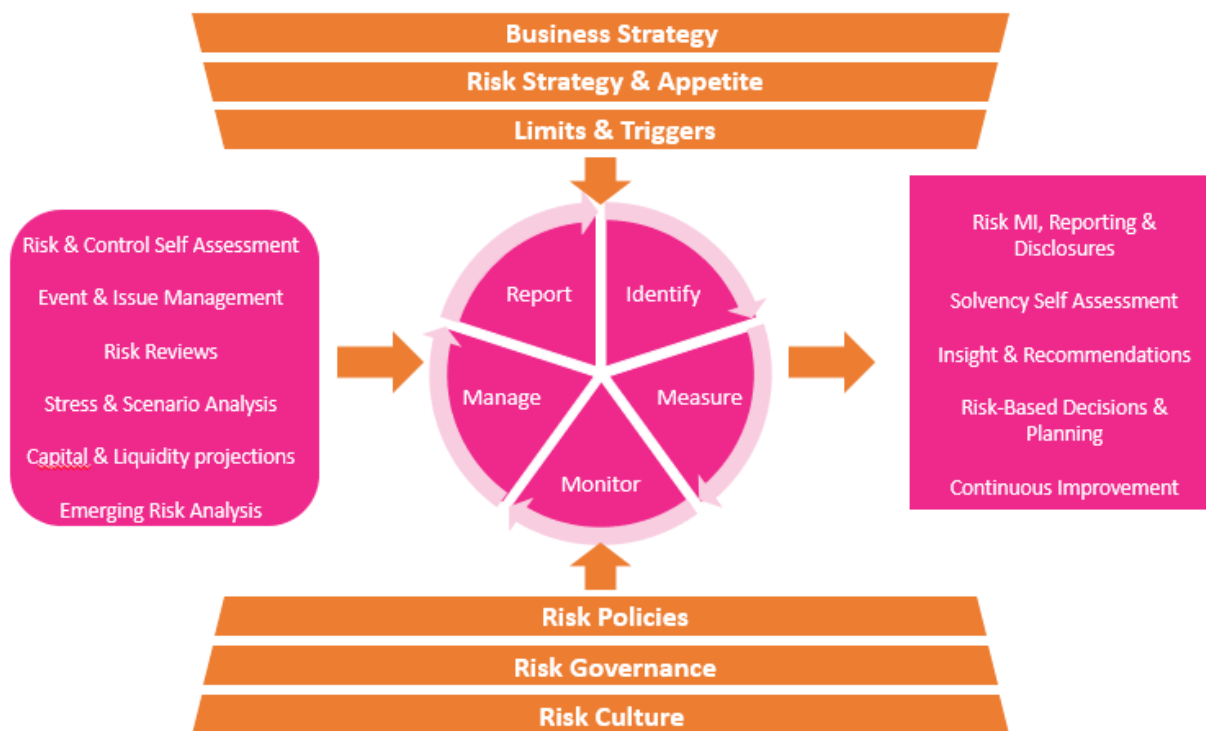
Business Strategy

Risk Strategy & Appetite

Limits & Triggers

Risk & Control Self Assessment

Event & Issue Management

Risk Reviews

Stress & Scenario Analysis

Capital & Liquidity projections

Emerging Risk Analysis

Report

Identify

Manage

Measure

Monitor

Risk MI, Reporting & Disclosures

Solvency Self Assessment

Insight & Recommendations

Risk-Based Decisions & Planning

Continuous Improvement

Risk Policies

Risk Governance

Risk Culture